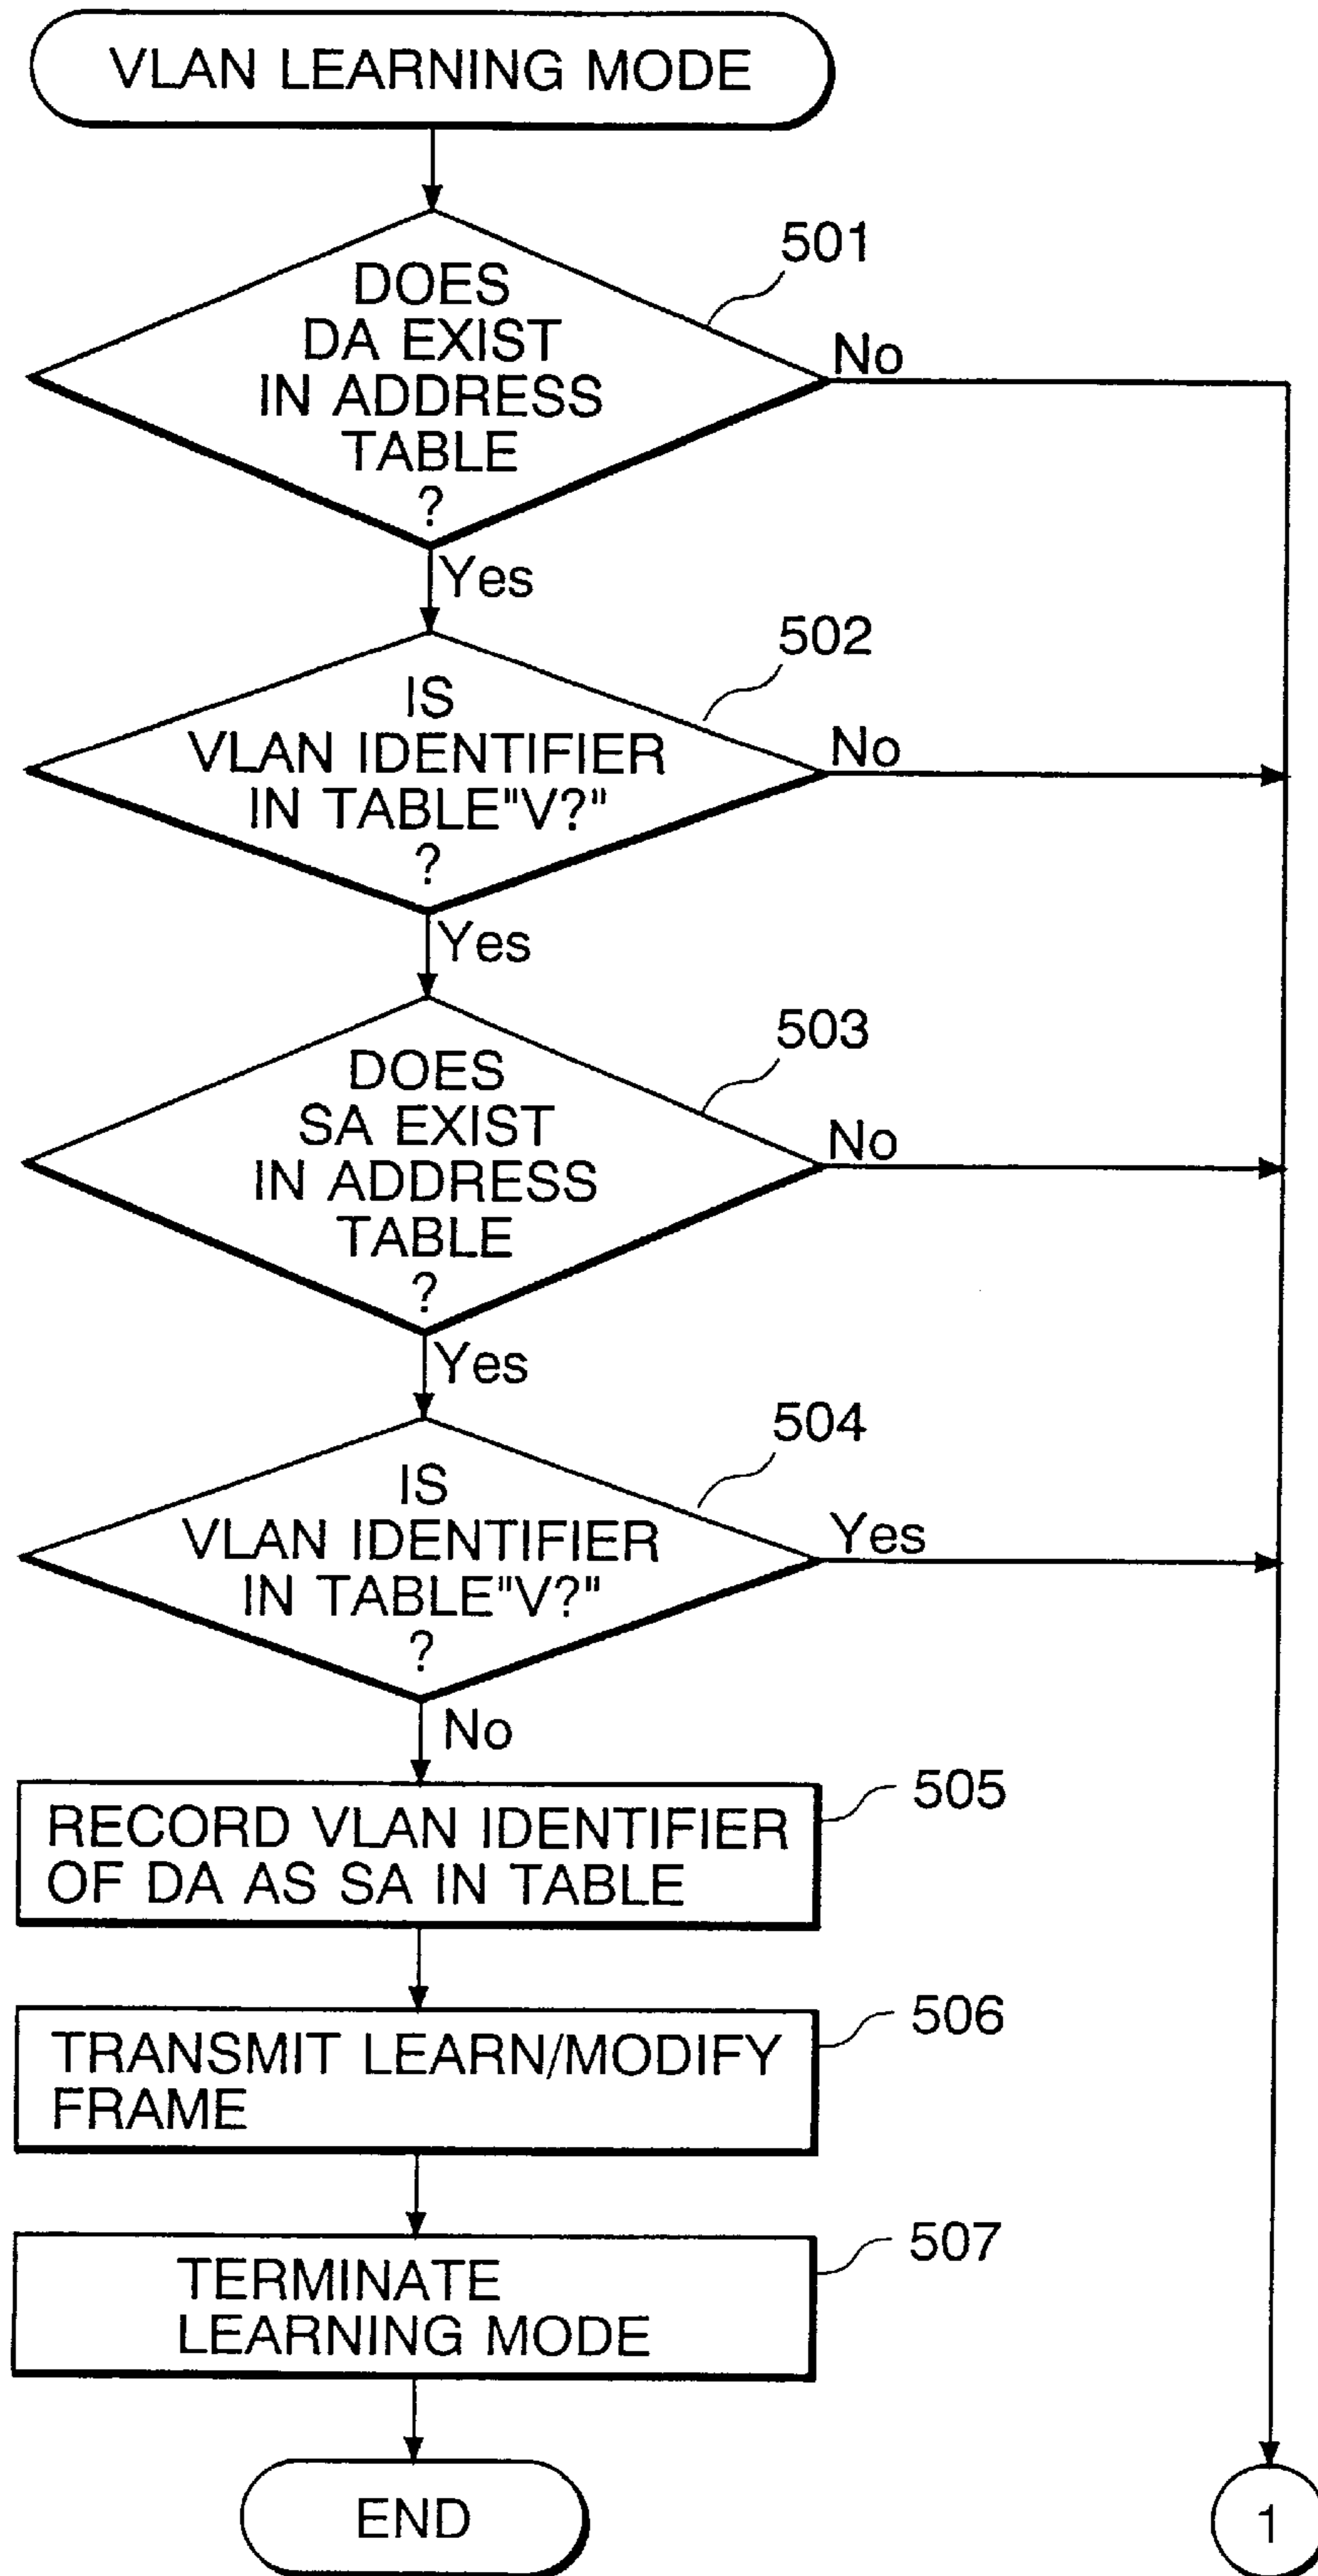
VLAN LEARNING MODE

501

DOES DA EXIST IN ADDRESS TABLE ?

No

Yes

502

IS VLAN IDENTIFIER IN TABLE"V?" ?

No

Yes

503

DOES SA EXIST IN ADDRESS TABLE ?

No

Yes

504

IS VLAN IDENTIFIER IN TABLE"V?" ?

Yes

No

RECORD VLAN IDENTIFIER OF DA AS SA IN TABLE

505

TRANSMIT LEARN/MODIFY FRAME

506

TERMINATE LEARNING MODE

507

END

1